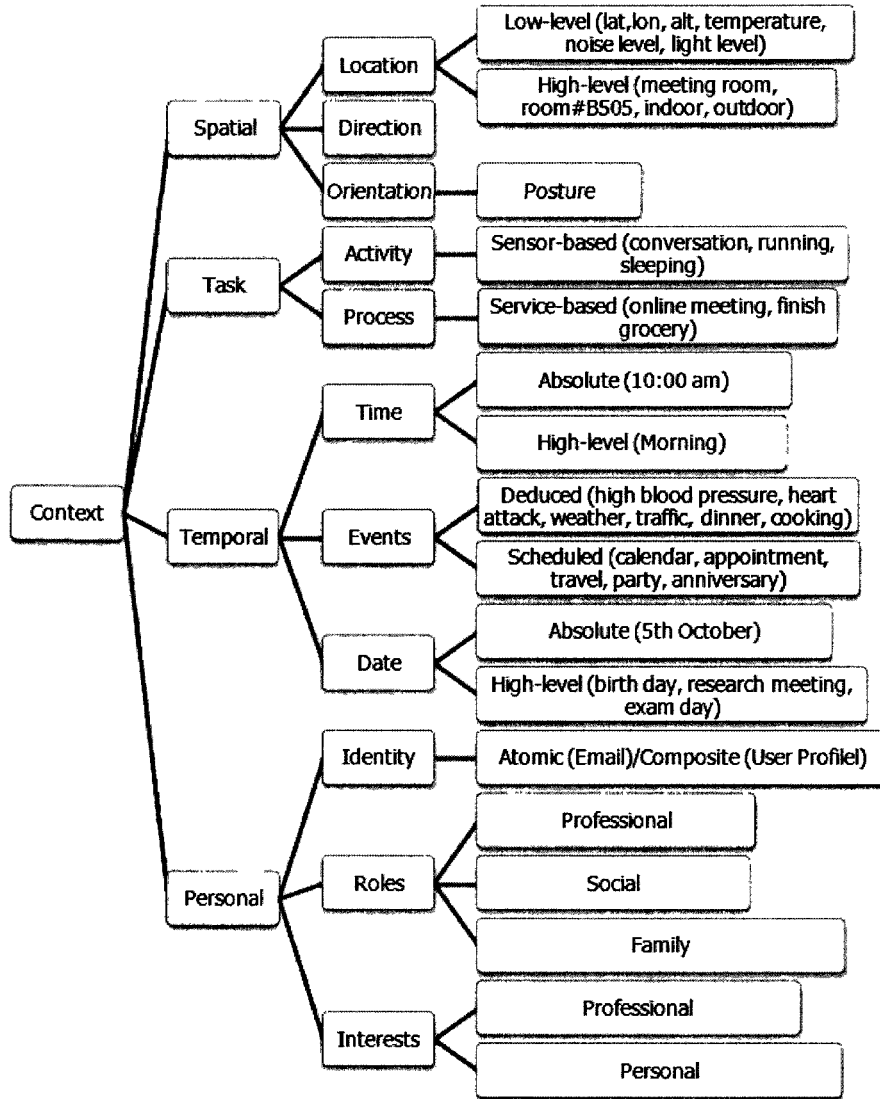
Context

Spatial

Location

Low-level (lat,lon, alt, temperature, noise level, light level)

High-level (meeting room, room#B505, indoor, outdoor)

Direction

Orientation

Posture

Task

Activity

Sensor-based (conversation, running, sleeping)

Process

Service-based (online meeting, finish grocery)

Temporal

Time

Absolute (10:00 am)

High-level (Morning)

Events

Deduced (high blood pressure, heart attack, weather, traffic, dinner, cooking)

Scheduled (calendar, appointment, travel, party, anniversary)

Date

Absolute (5th October)

High-level (birth day, research meeting, exam day)

Personal

Identity

Atomic (Email)/Composite (User Profilel)

Roles

Professional

Social

Family

Interests

Professional

Personal